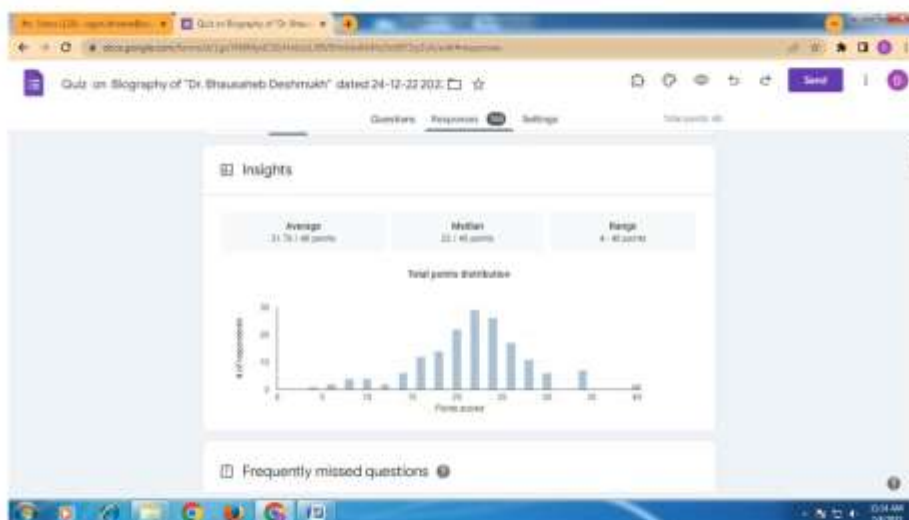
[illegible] Quiz on Biography of "Dr. Bhau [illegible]

docs.google.com/forms/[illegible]

Quiz on Biography of "Dr. Bhausaheb Deshmukh" dated 24-12-22 202

Send

Questions Responses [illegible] Settings

Total points: 40

Insights

Average
21.76 / 40 points

Median
22 / 40 points

Range
4 - 40 points

Total points distribution

# of respondents

30
20
10
0

0 5 10 15 20 25 30 35 40

Points scored

Frequently missed questions

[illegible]